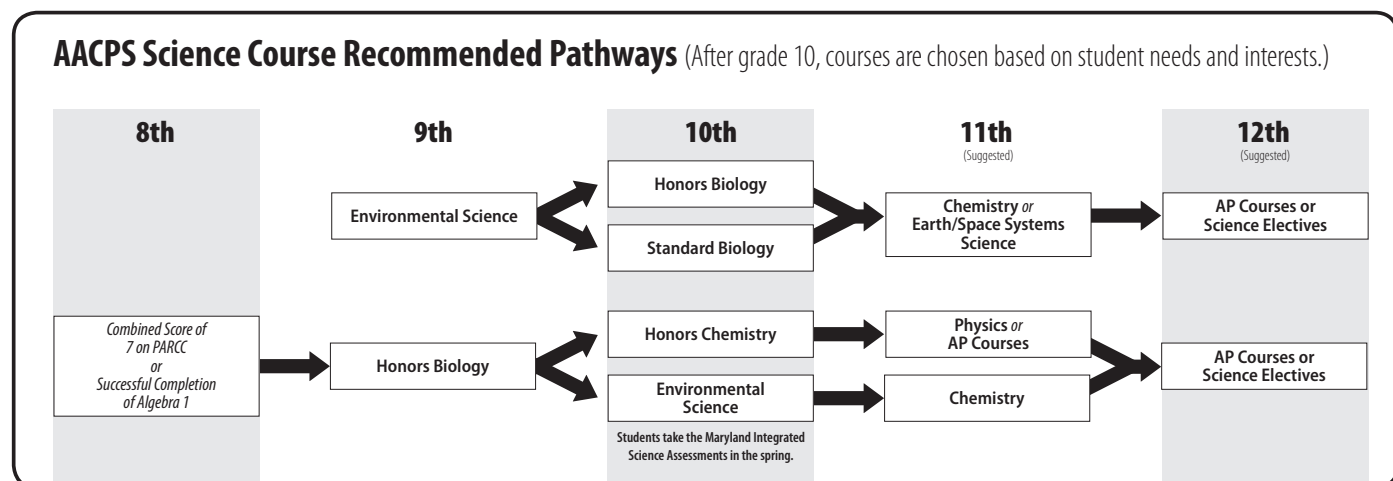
**AACPS Science Course Recommended Pathways** (After grade 10, courses are chosen based on student needs and interests.)

8th

9th

10th

11th
(Suggested)

12th
(Suggested)

Environmental Science

Honors Biology

Standard Biology

Chemistry *or* Earth/Space Systems Science

AP Courses or Science Electives

*Combined Score of 7 on PARCC or Successful Completion of Algebra 1*

Honors Biology

Honors Chemistry

Environmental Science

Students take the Maryland Integrated Science Assessments in the spring.

Physics *or* AP Courses

Chemistry

AP Courses or Science Electives